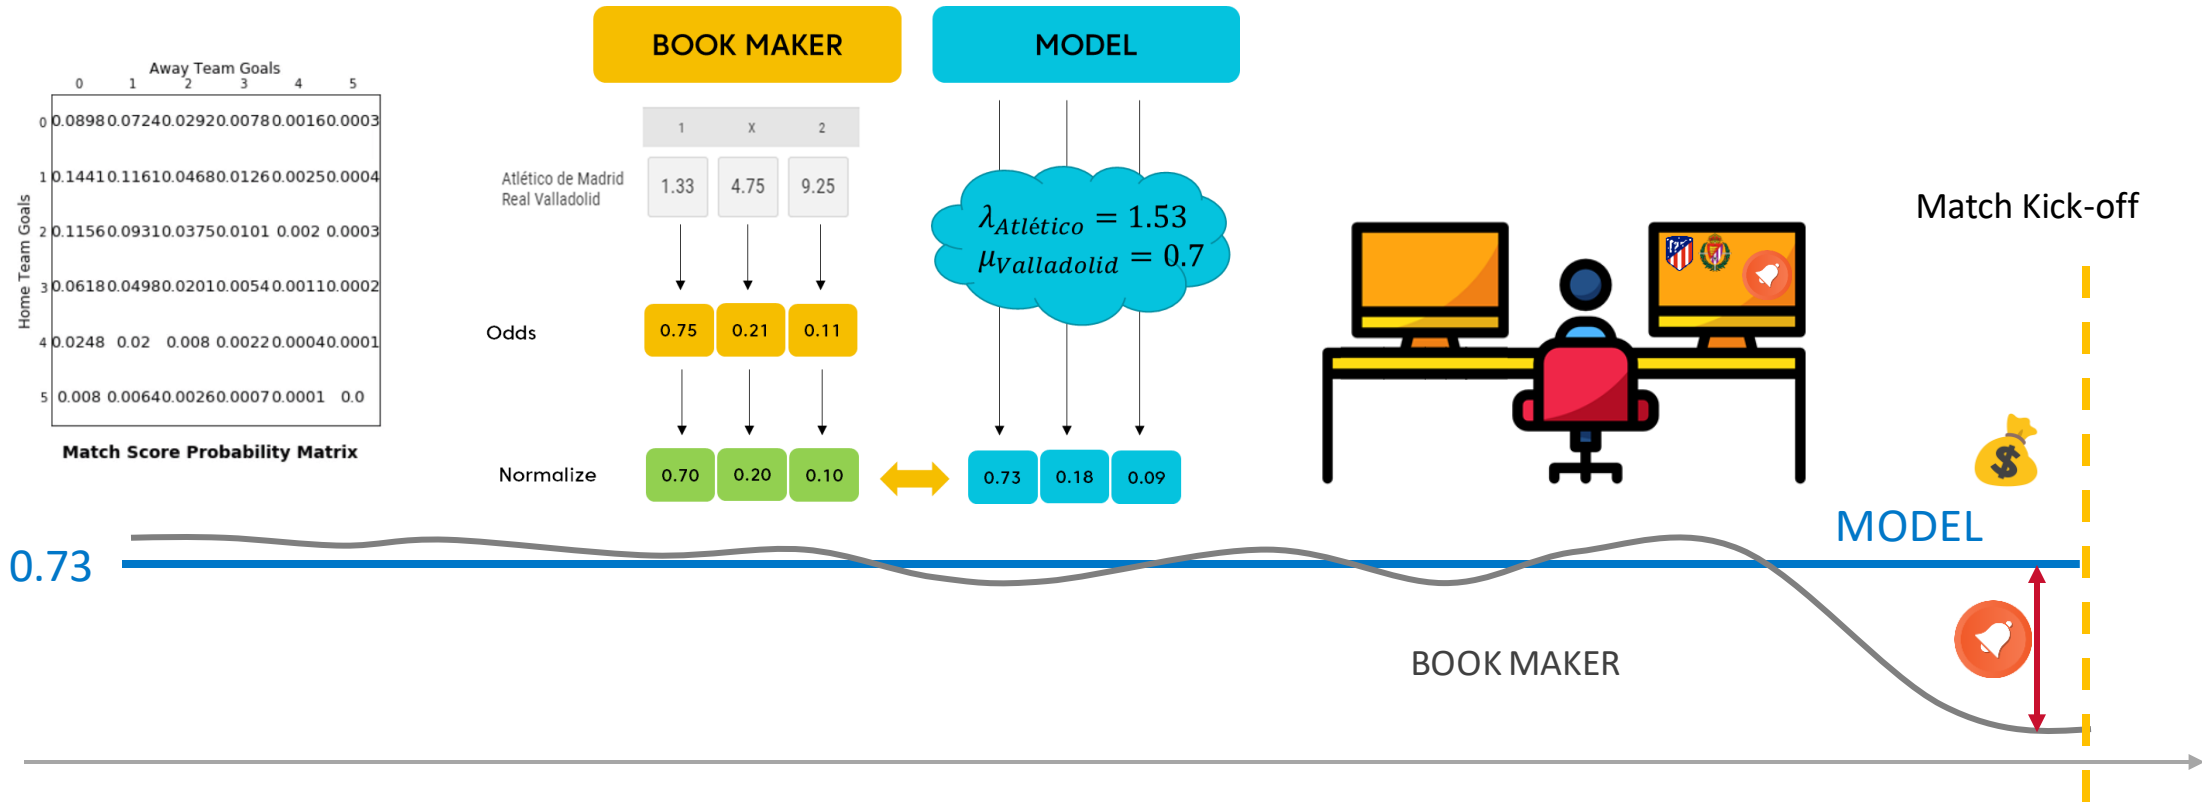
Away Team Goals

| | 0 | 1 | 2 | 3 | 4 | 5 |
|---|---|---|---|---|---|---|
| 0 | 0.0898 | 0.0724 | 0.0292 | 0.0078 | 0.0016 | 0.0003 |
| 1 | 0.1441 | 0.1161 | 0.0468 | 0.0126 | 0.0025 | 0.0004 |
| 2 | 0.1156 | 0.0931 | 0.0375 | 0.0101 | 0.002 | 0.0003 |
| 3 | 0.0618 | 0.0498 | 0.0201 | 0.0054 | 0.0011 | 0.0002 |
| 4 | 0.0248 | 0.02 | 0.008 | 0.0022 | 0.0004 | 0.0001 |
| 5 | 0.008 | 0.0064 | 0.0026 | 0.0007 | 0.0001 | 0.0 |

Home Team Goals

Match Score Probability Matrix

BOOK MAKER

MODEL

| | 1 | X | 2 |
|---|---|---|---|
| Atlético de Madrid Real Valladolid | 1.33 | 4.75 | 9.25 |

Odds 0.75 0.21 0.11

Normalize 0.70 0.20 0.10

$\lambda_{Atlético} = 1.53$
$\mu_{Valladolid} = 0.7$

0.73 0.18 0.09

Match Kick-off

MODEL

0.73

BOOK MAKER